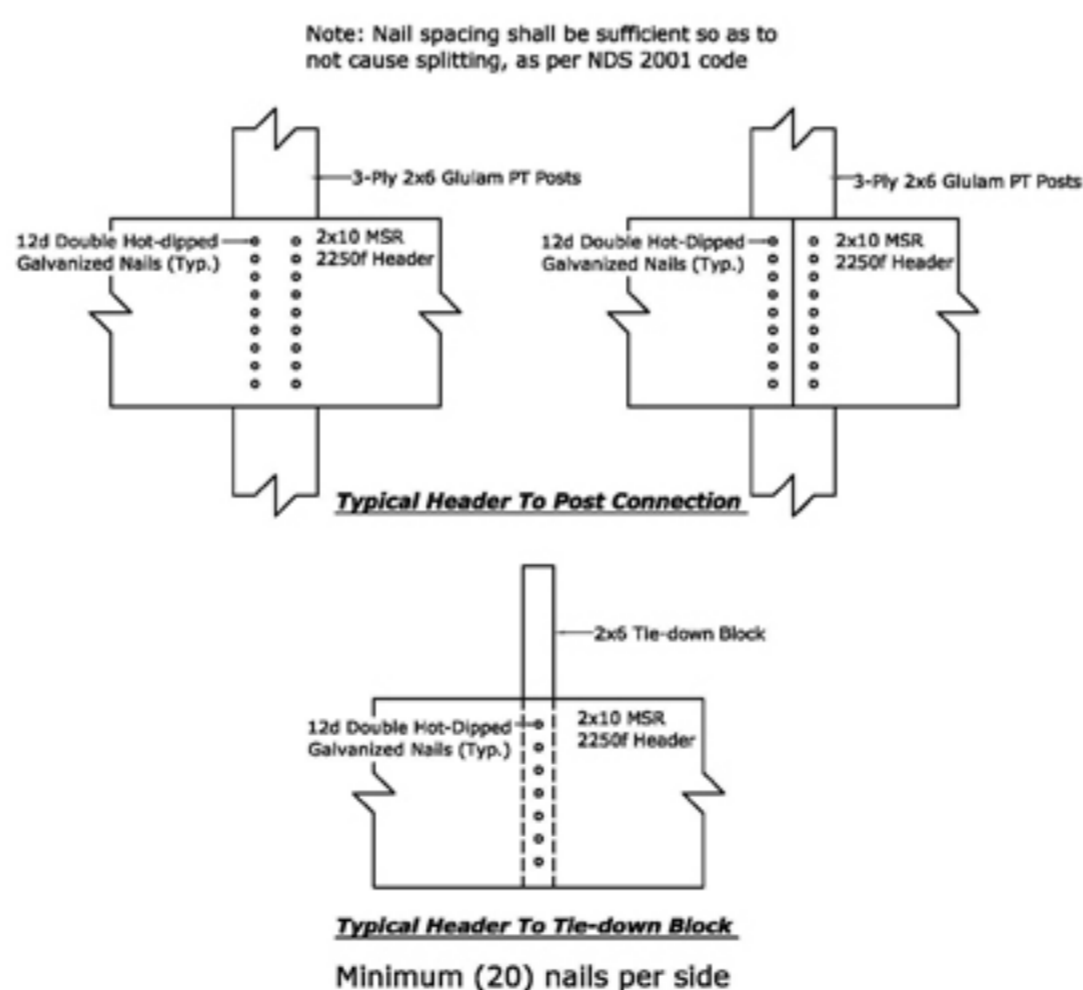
Note: Nail spacing shall be sufficient so as to not cause splitting, as per NDS 2001 code

3-Ply 2x6 Glulam PT Posts

12d Double Hot-dipped Galvanized Nails (Typ.)

2x10 MSR 2250f Header

3-Ply 2x6 Glulam PT Posts

12d Double Hot-Dipped Galvanized Nails (Typ.)

2x10 MSR 2250f Header

Typical Header To Post Connection

2x6 Tie-down Block

12d Double Hot-Dipped Galvanized Nails (Typ.)

2x10 MSR 2250f Header

Typical Header To Tie-down Block

Minimum (20) nails per side